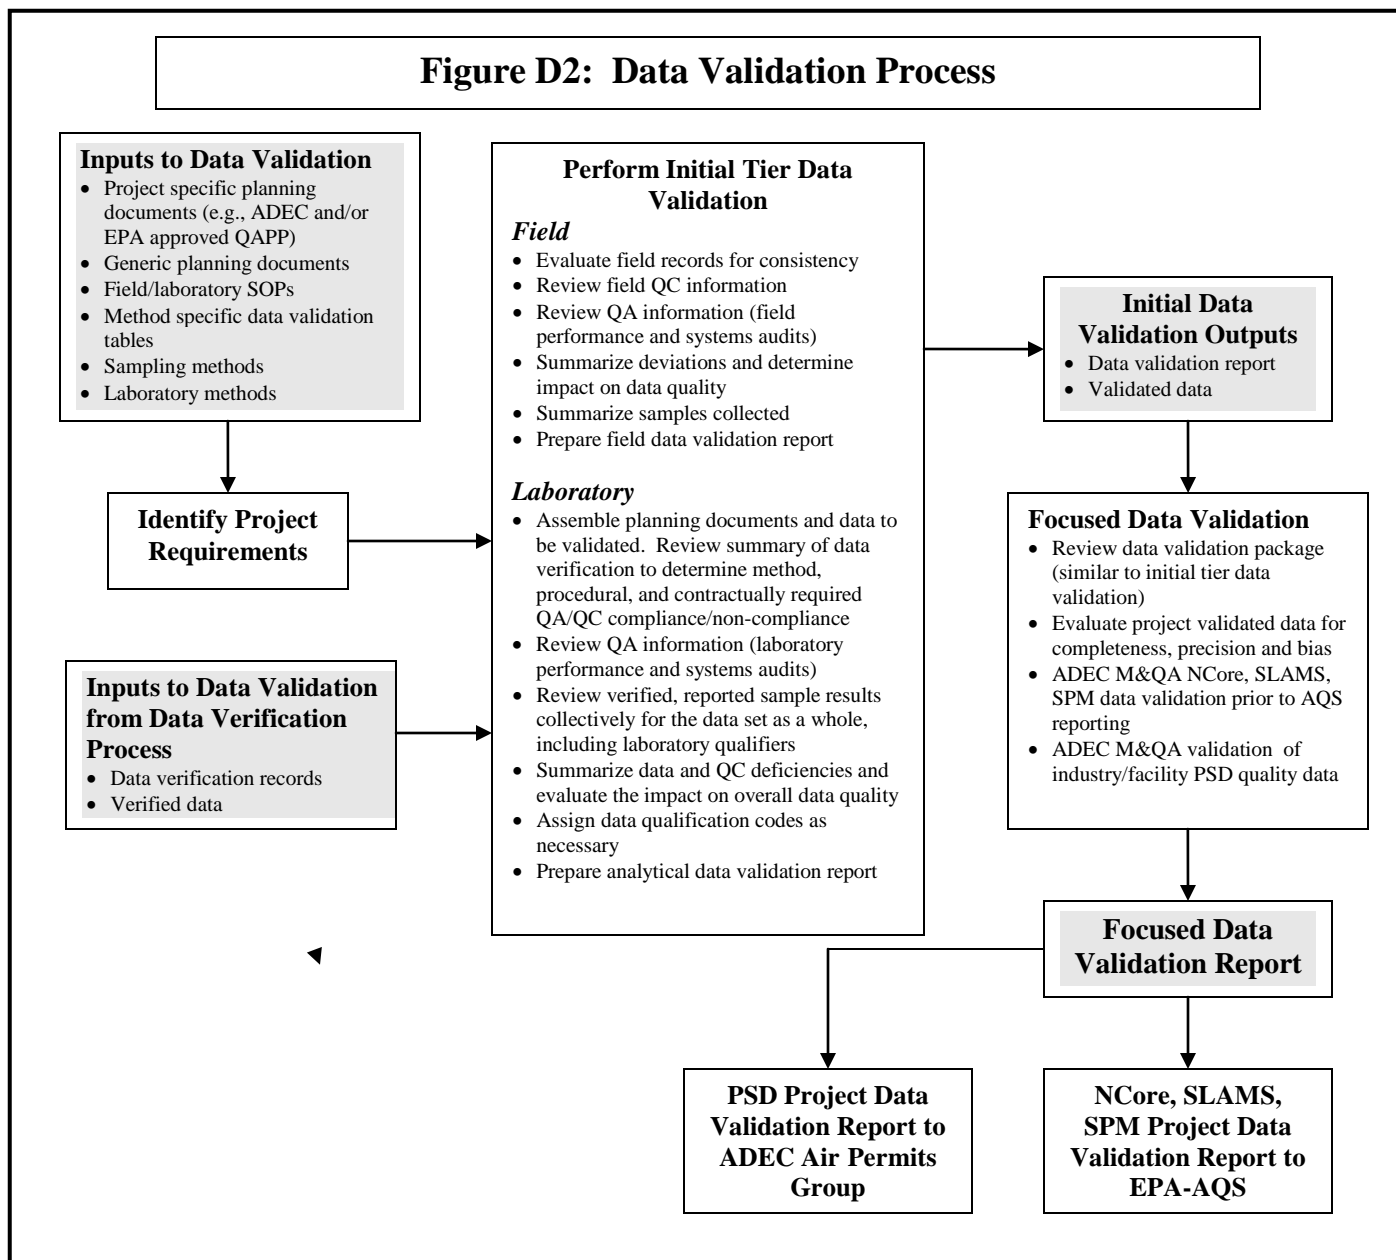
Figure D2: Data Validation Process

Inputs to Data Validation
- Project specific planning documents (e.g., ADEC and/or EPA approved QAPP)
- Generic planning documents
- Field/laboratory SOPs
- Method specific data validation tables
- Sampling methods
- Laboratory methods

Identify Project Requirements

Inputs to Data Validation from Data Verification Process
- Data verification records
- Verified data

Perform Initial Tier Data Validation

Field
- Evaluate field records for consistency
- Review field QC information
- Review QA information (field performance and systems audits)
- Summarize deviations and determine impact on data quality
- Summarize samples collected
- Prepare field data validation report

Laboratory
- Assemble planning documents and data to be validated. Review summary of data verification to determine method, procedural, and contractually required QA/QC compliance/non-compliance
- Review QA information (laboratory performance and systems audits)
- Review verified, reported sample results collectively for the data set as a whole, including laboratory qualifiers
- Summarize data and QC deficiencies and evaluate the impact on overall data quality
- Assign data qualification codes as necessary
- Prepare analytical data validation report

Initial Data Validation Outputs
- Data validation report
- Validated data

Focused Data Validation
- Review data validation package (similar to initial tier data validation)
- Evaluate project validated data for completeness, precision and bias
- ADEC M&QA NCore, SLAMS, SPM data validation prior to AQS reporting
- ADEC M&QA validation of industry/facility PSD quality data

Focused Data Validation Report

PSD Project Data Validation Report to ADEC Air Permits Group

NCore, SLAMS, SPM Project Data Validation Report to EPA-AQS